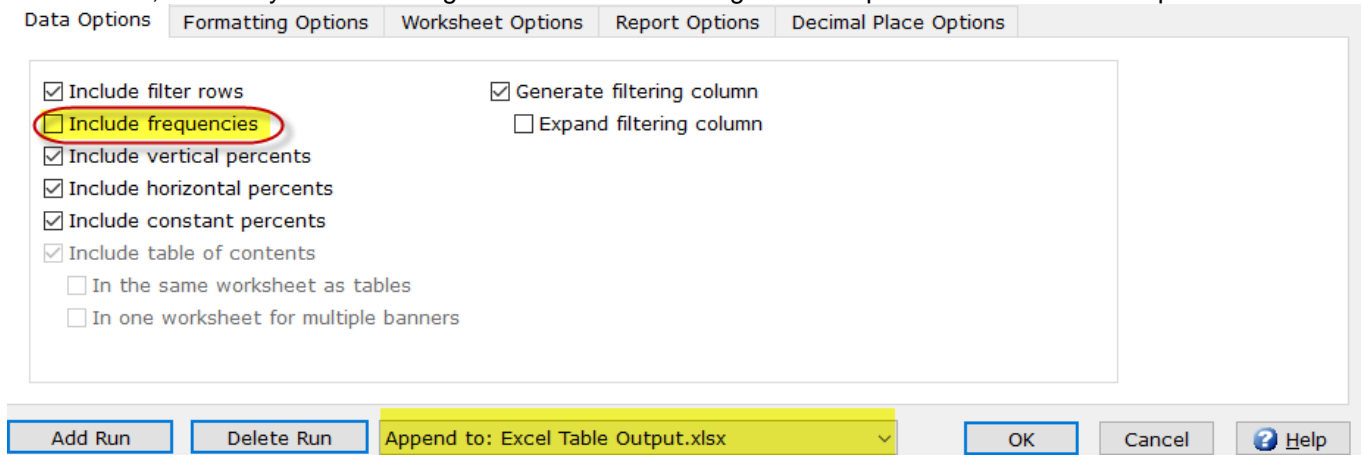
Data Options | Formatting Options | Worksheet Options | Report Options | Decimal Place Options

Include filter rows
Include frequencies
Include vertical percents
Include horizontal percents
Include constant percents
Include table of contents
In the same worksheet as tables
In one worksheet for multiple banners

Generate filtering column
Expand filtering column

Add Run
Delete Run
Append to: Excel Table Output.xlsx
OK
Cancel
Help